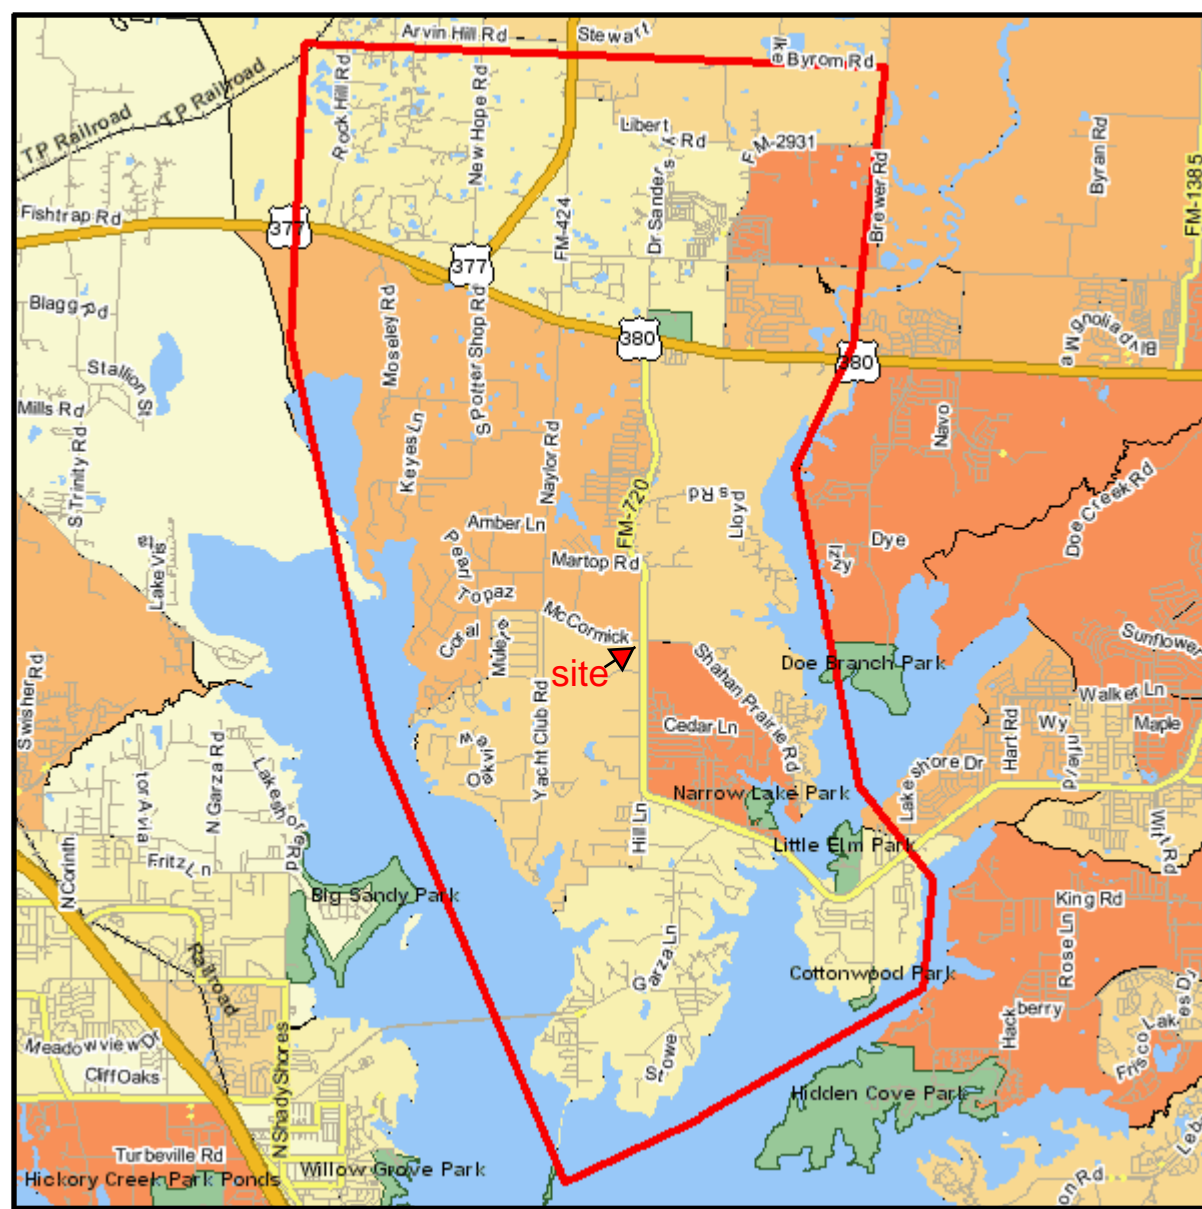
Arvin Hill Rd
Stewart
Byron Rd
TP Railroad
TP Railroad
Rock Hill Rd
New Hope Rd
Libert
k Rd
FM-2931
Bryan Rd
FM-1385
Fishtrap Rd
377
377
FM-424
Dr Sanders
Brewer Rd
Blagg Rd
Moseley Rd
S Potter Shop Rd
380
380
Magnolia Blvd
Stallion St
Mills Rd
S Trinity Rd
Keyes Ln
Naylor Rd
FM-720
Navo
Lloyd
s Rd
Doe Creek Rd
Amber Ln
Pearl
Martop Rd
Dye
Izzy
Lake Vis
Topaz
McCormick
Coral
Mulere
site
Sunflower
Doe Branch Park
Swisher Rd
Shahan Prairie Rd
Walker Ln
Cedar Ln
Wy
Maple
Yacht Club Rd
Hart Rd
Oakvie w
Lakeshore Dr
Garza Rd
tor Avia
Lakeshore Rd
Narrow Lake Park
Hill Ln
Little Elm Park
Fritz Ln
N Corinth
Big Sandy Park
King Rd
Railroad
Garza Ln
Cottonwood Park
Rose Ln
Hackberry
Meadowview Dr
Frisco Lakes Dr
Cliff Oaks
Stowe
N Shady Shores
Hidden Cove Park
Turbeville Rd
Hickory Creek Park Ponds
Willow Grove Park
on Rd
Leb